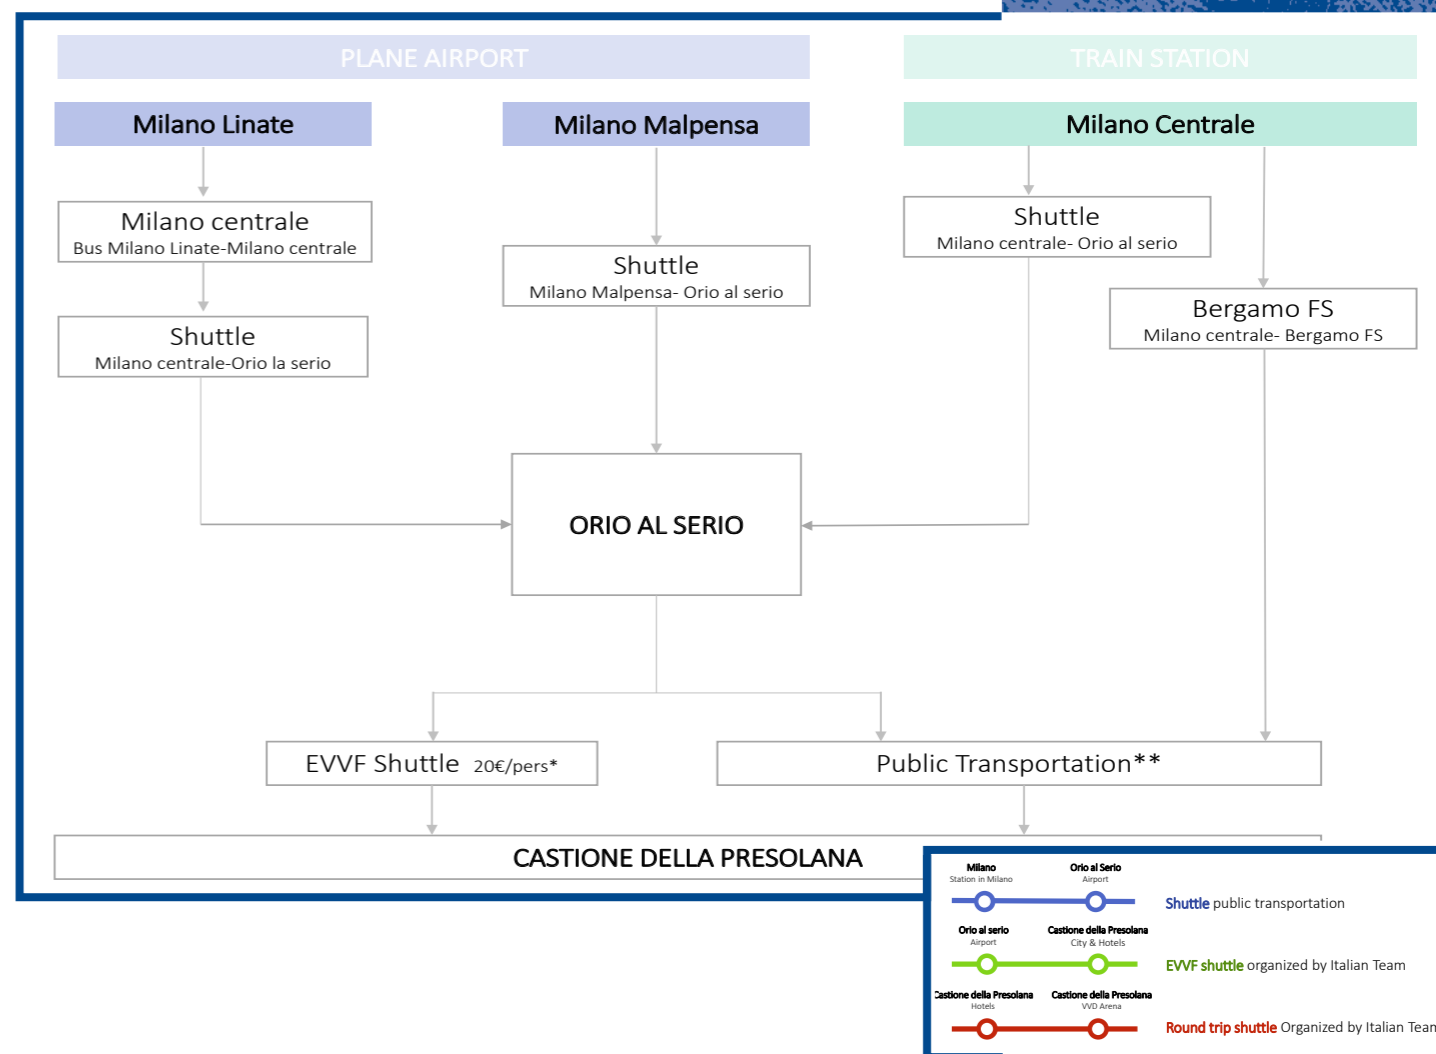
PLANE AIRPORT

TRAIN STATION

Milano Linate

Milano Malpensa

Milano Centrale

Milano centrale
Bus Milano Linate-Milano centrale

Shuttle
Milano Malpensa- Orio al serio

Shuttle
Milano centrale- Orio al serio

Shuttle
Milano centrale-Orio la serio

Bergamo FS
Milano centrale- Bergamo FS

ORIO AL SERIO

EVVF Shuttle 20€/pers*

Public Transportation**

CASTIONE DELLA PRESOLANA

Milano
Station in Milano

Orio al Serio
Airport

Shuttle public transportation

Orio al serio
Airport

Castione della Presolana
City & Hotels

EVVF shuttle organized by Italian Team

Castione della Presolana
Hotels

Castione della Presolana
VVD Arena

Round trip shuttle Organized by Italian Tean